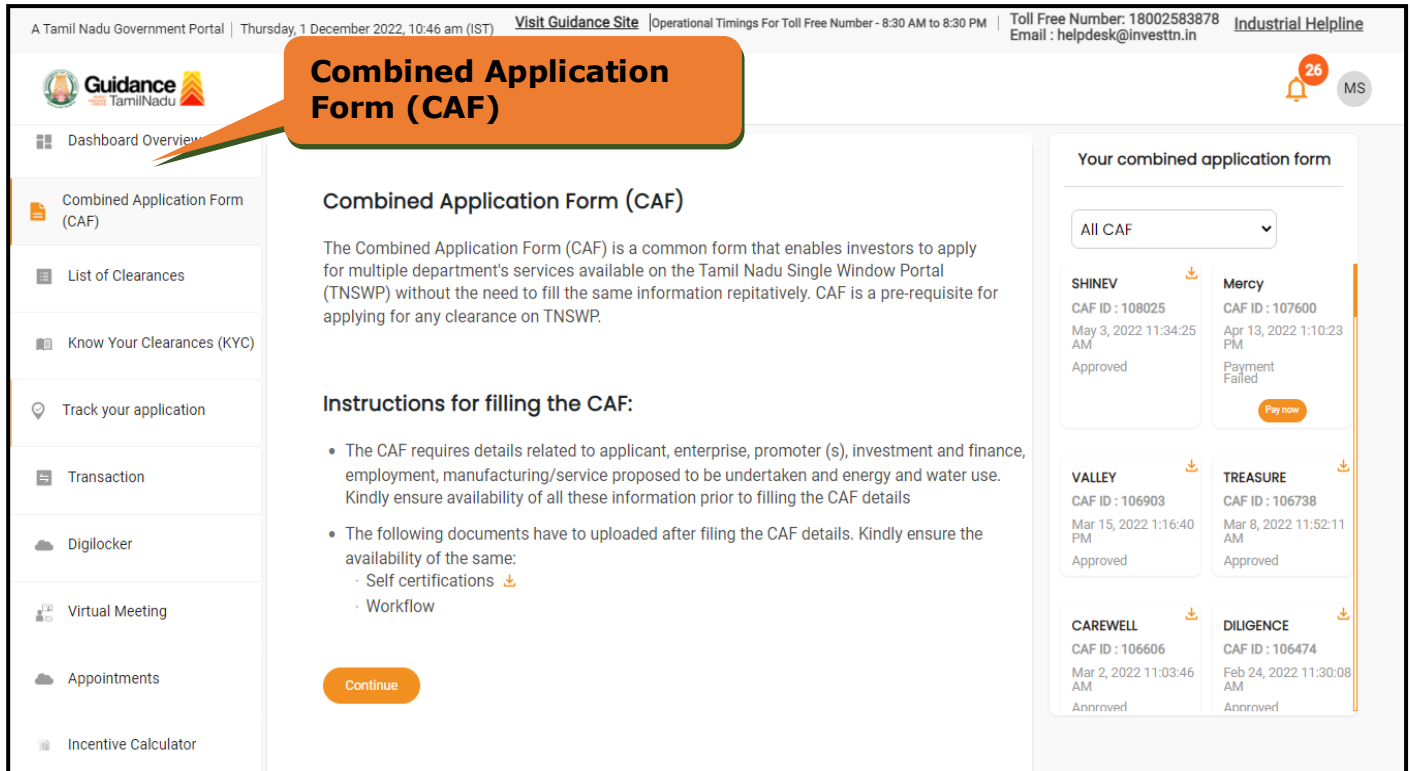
A Tamil Nadu Government Portal | Thursday, 1 December 2022, 10:46 am (IST) Visit Guidance Site | Operational Timings For Toll Free Number - 8:30 AM to 8:30 PM | Toll Free Number: 18002583878 Email : helpdesk@investtn.in Industrial Helpline

Guidance TamilNadu

Combined Application Form (CAF)

26 MS

Dashboard Overview

Combined Application Form (CAF)

List of Clearances

Know Your Clearances (KYC)

Track your application

Transaction

Digilocker

Virtual Meeting

Appointments

Incentive Calculator

Combined Application Form (CAF)

The Combined Application Form (CAF) is a common form that enables investors to apply for multiple department's services available on the Tamil Nadu Single Window Portal (TNSWP) without the need to fill the same information repitatively. CAF is a pre-requisite for applying for any clearance on TNSWP.

Instructions for filling the CAF:

- The CAF requires details related to applicant, enterprise, promoter (s), investment and finance, employment, manufacturing/service proposed to be undertaken and energy and water use. Kindly ensure availability of all these information prior to filling the CAF details
- The following documents have to uploaded after filing the CAF details. Kindly ensure the availability of the same:
  - Self certifications
  - Workflow

Continue

Your combined application form

All CAF

SHINEV
CAF ID : 108025
May 3, 2022 11:34:25 AM
Approved

Mercy
CAF ID : 107600
Apr 13, 2022 1:10:23 PM
Payment Failed
Pay now

VALLEY
CAF ID : 106903
Mar 15, 2022 1:16:40 PM
Approved

TREASURE
CAF ID : 106738
Mar 8, 2022 11:52:11 AM
Approved

CAREWELL
CAF ID : 106606
Mar 2, 2022 11:03:46 AM
Approved

DILIGENCE
CAF ID : 106474
Feb 24, 2022 11:30:08 AM
Approved